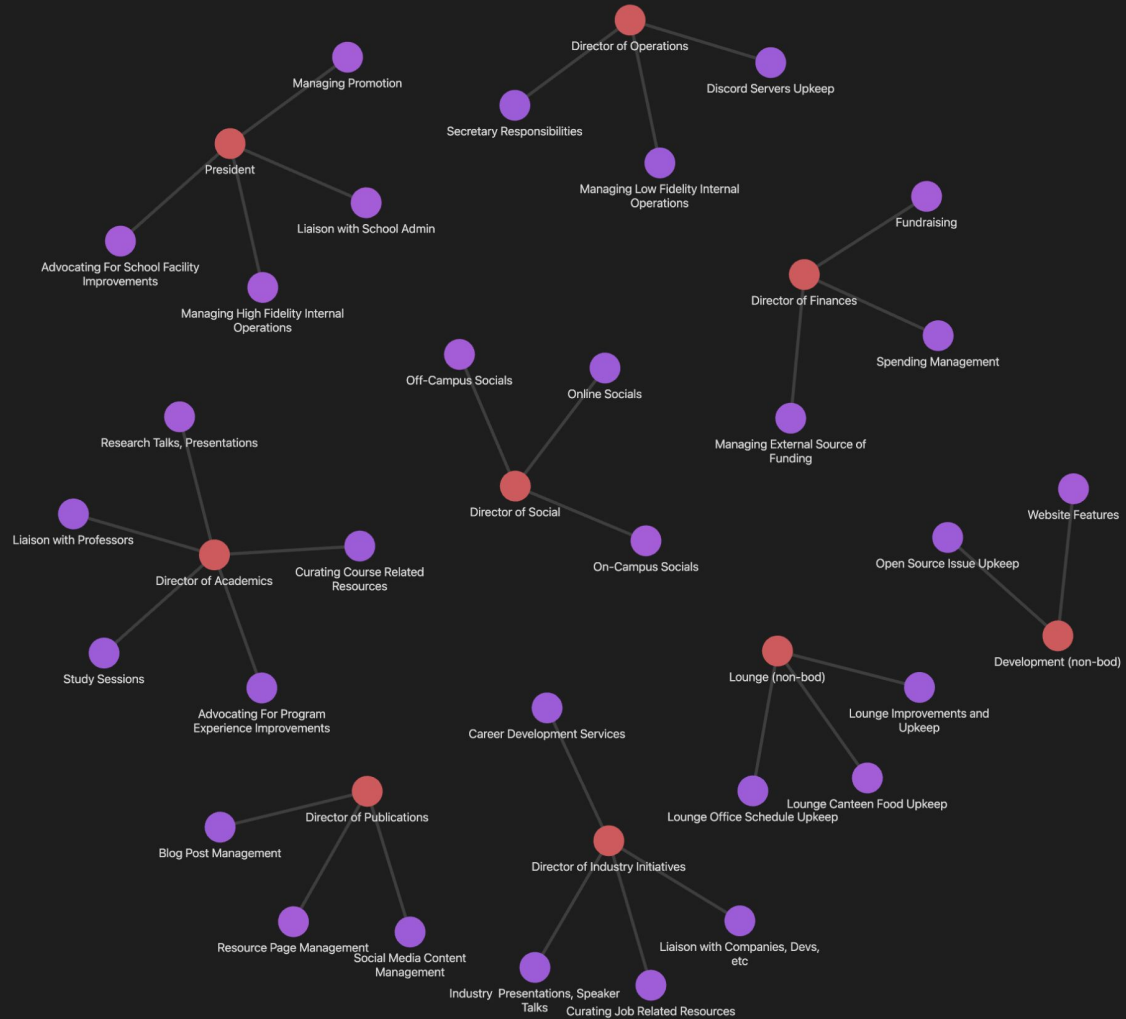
Director of Operations
Discord Servers Upkeep
Secretary Responsibilities
Managing Low Fidelity Internal Operations
Managing Promotion
President
Liaison with School Admin
Advocating For School Facility Improvements
Managing High Fidelity Internal Operations
Fundraising
Director of Finances
Spending Management
Managing External Source of Funding
Off-Campus Socials
Online Socials
Director of Social
On-Campus Socials
Research Talks, Presentations
Liaison with Professors
Director of Academics
Curating Course Related Resources
Study Sessions
Advocating For Program Experience Improvements
Website Features
Open Source Issue Upkeep
Development (non-bod)
Lounge (non-bod)
Lounge Improvements and Upkeep
Lounge Canteen Food Upkeep
Lounge Office Schedule Upkeep
Career Development Services
Director of Publications
Blog Post Management
Resource Page Management
Social Media Content Management
Director of Industry Initiatives
Liaison with Companies, Devs, etc
Industry Presentations, Speaker Talks
Curating Job Related Resources